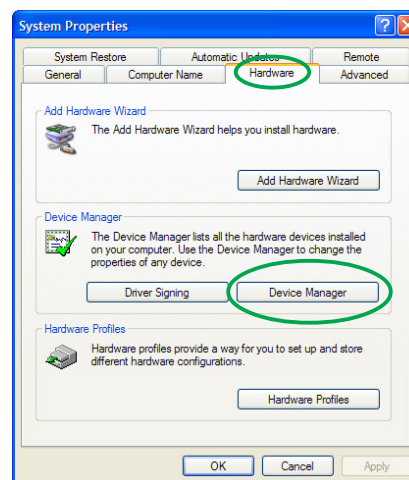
System Properties

System Restore | Automatic Updates | Remote
General | Computer Name | Hardware | Advanced

Add Hardware Wizard

The Add Hardware Wizard helps you install hardware.

Add Hardware Wizard

Device Manager

The Device Manager lists all the hardware devices installed on your computer. Use the Device Manager to change the properties of any device.

Driver Signing | Device Manager

Hardware Profiles

Hardware profiles provide a way for you to set up and store different hardware configurations.

Hardware Profiles

OK | Cancel | Apply